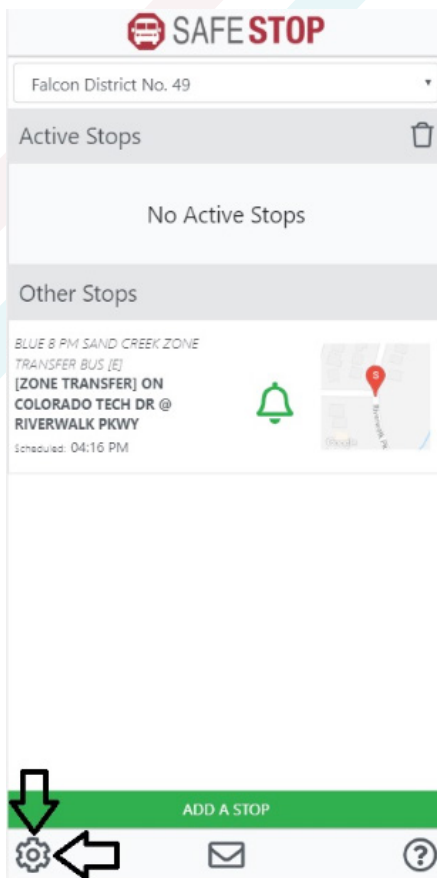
SAFESTOP

Falcon District No. 49

Active Stops

No Active Stops

Other Stops

BLUE 8 PM SAND CREEK ZONE TRANSFER BUS [E]

[ZONE TRANSFER] ON COLORADO TECH DR @ RIVERWALK PKWY

Scheduled: 04:16 PM

S

Riverwalk Pk

Google

ADD A STOP